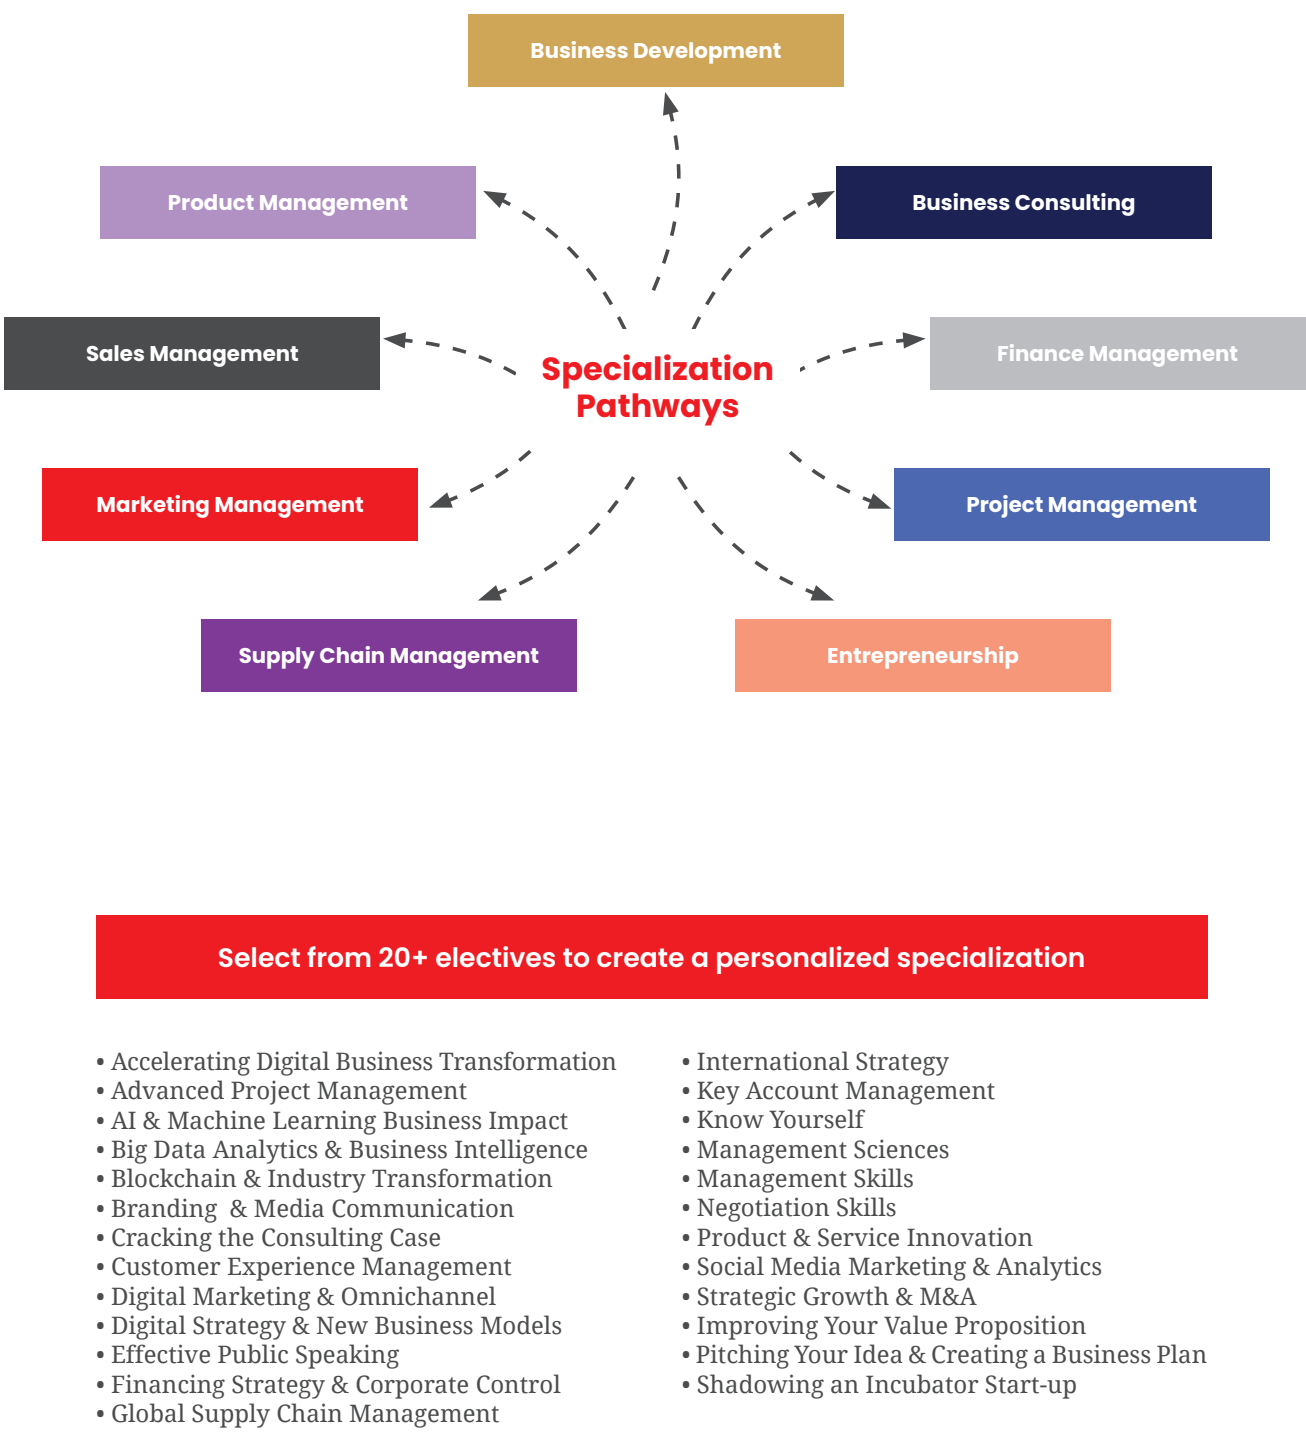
Business Development

Product Management

Business Consulting

Sales Management

Specialization Pathways

Finance Management

Marketing Management

Project Management

Supply Chain Management

Entrepreneurship

Select from 20+ electives to create a personalized specialization

• Accelerating Digital Business Transformation
• Advanced Project Management
• AI & Machine Learning Business Impact
• Big Data Analytics & Business Intelligence
• Blockchain & Industry Transformation
• Branding & Media Communication
• Cracking the Consulting Case
• Customer Experience Management
• Digital Marketing & Omnichannel
• Digital Strategy & New Business Models
• Effective Public Speaking
• Financing Strategy & Corporate Control
• Global Supply Chain Management

• International Strategy
• Key Account Management
• Know Yourself
• Management Sciences
• Management Skills
• Negotiation Skills
• Product & Service Innovation
• Social Media Marketing & Analytics
• Strategic Growth & M&A
• Improving Your Value Proposition
• Pitching Your Idea & Creating a Business Plan
• Shadowing an Incubator Start-up